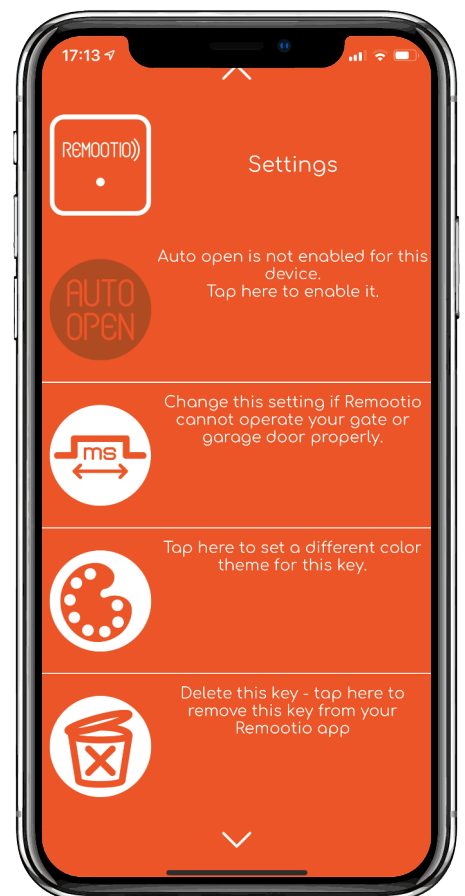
17:13

REMOOTIO

Settings

AUTO OPEN

Auto open is not enabled for this device.
Tap here to enable it.

ms

Change this setting if Remootio cannot operate your gate or garage door properly.

Tap here to set a different color theme for this key.

Delete this key - tap here to remove this key from your Remootio app